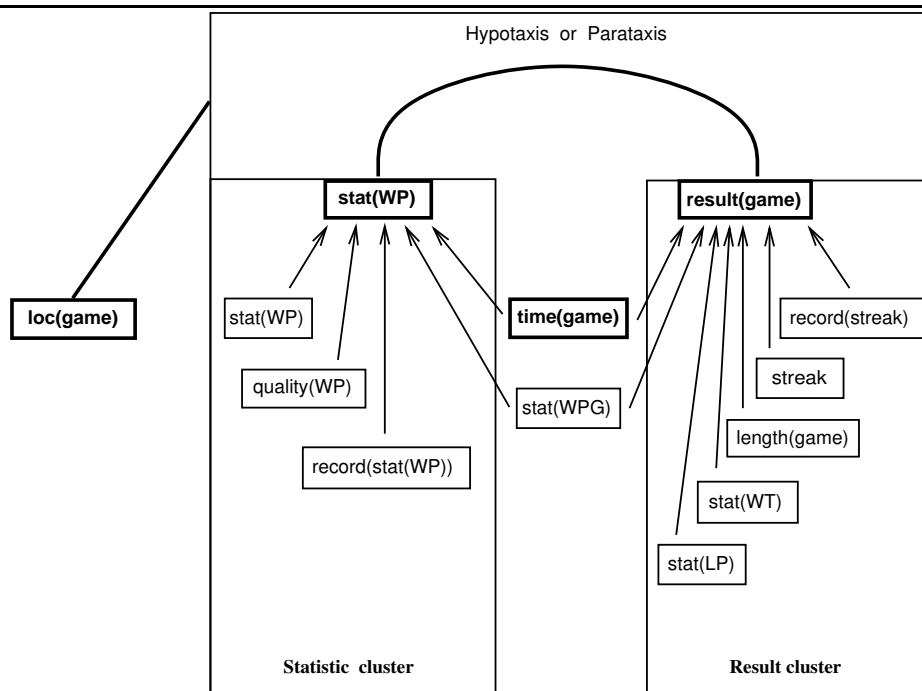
Hypotaxis or Parataxis

stat(WP)

result(game)

loc(game)

stat(WP)

time(game)

record(streak)

streak

quality(WP)

stat(WPG)

length(game)

record(stat(WP))

stat(WT)

stat(LP)

Statistic cluster

Result cluster